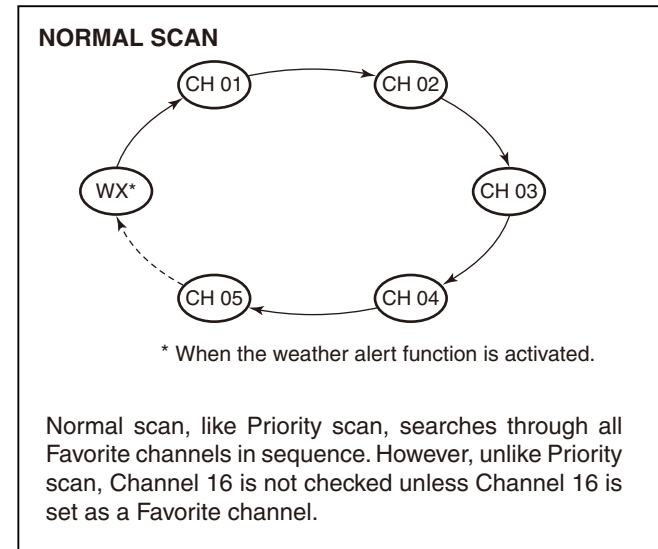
NORMAL SCAN

CH 01

CH 02

WX*

CH 03

CH 05

CH 04

* When the weather alert function is activated.

Normal scan, like Priority scan, searches through all Favorite channels in sequence. However, unlike Priority scan, Channel 16 is not checked unless Channel 16 is set as a Favorite channel.